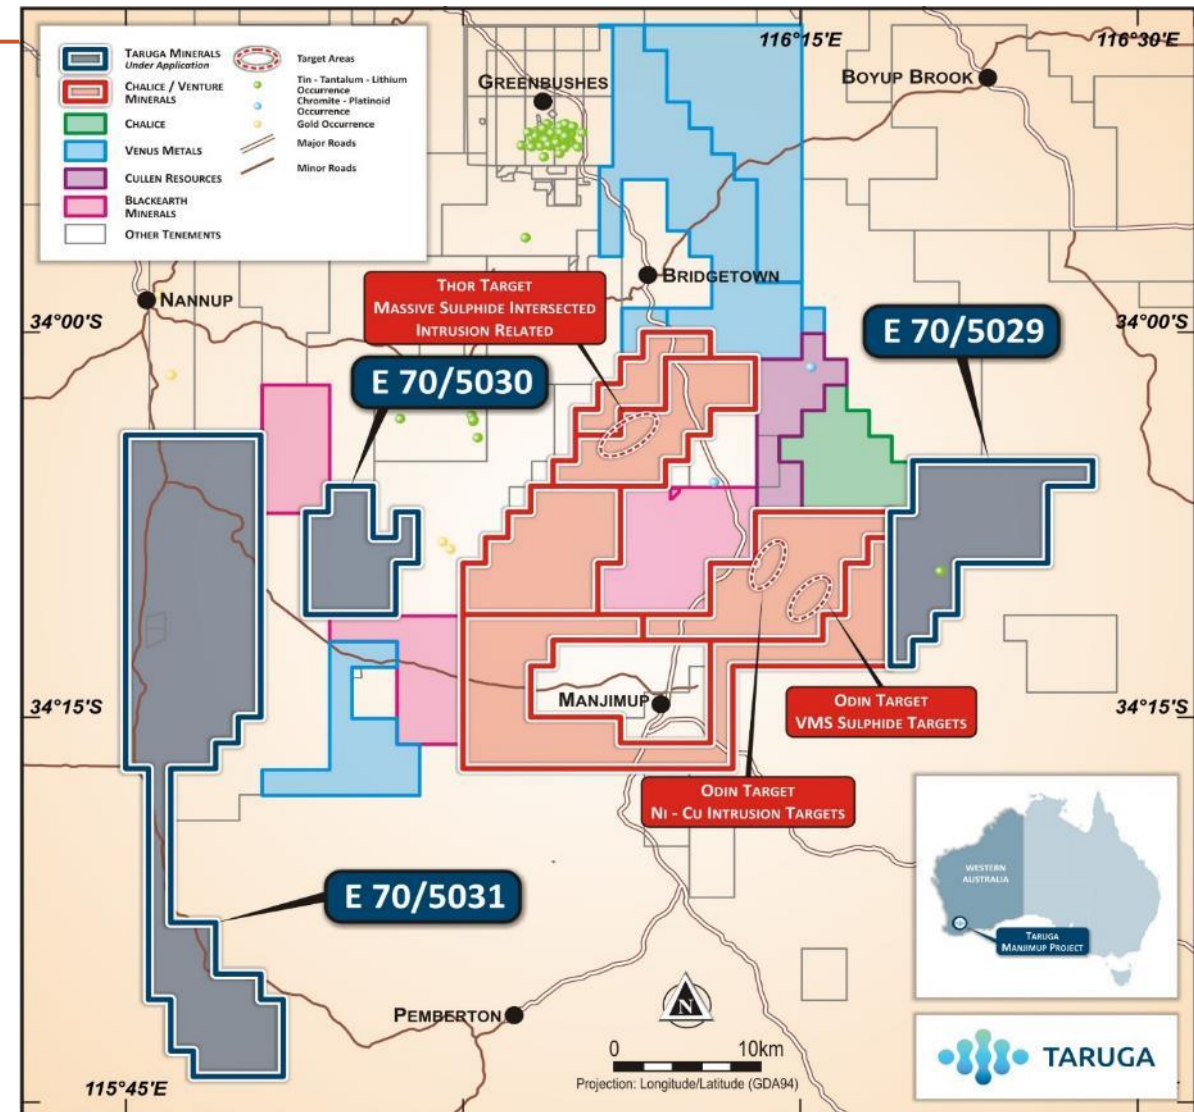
TARUGA MINERALS
Under Application
CHALICE / VENTURE MINERALS
CHALICE
VENUS METALS
CULLEN RESOURCES
BLACKEARTH MINERALS
OTHER TENEMENTS

Target Areas
Tin - Tantalum - Lithium Occurrence
Chromite - Platinoid Occurrence
Gold Occurrence
Major Roads
Minor Roads

116°15'E
116°30'E
GREENBUSHES
BOYUP BROOK
BRIDGETOWN
NANNUP
34°00'S
34°00'S

THOR TARGET
MASSIVE SULPHIDE INTERSECTED
INTRUSION RELATED

E 70/5029
E 70/5030

MANJIMUP
34°15'S
34°15'S

ODIN TARGET
VMS SULPHIDE TARGETS

ODIN TARGET
NI - CU INTRUSION TARGETS

WESTERN AUSTRALIA
TARUGA MANJIMUP PROJECT

E 70/5031

PEMBERTON
N
0
10km
Projection: Longitude/Latitude (GDA94)
TARUGA
115°45'E